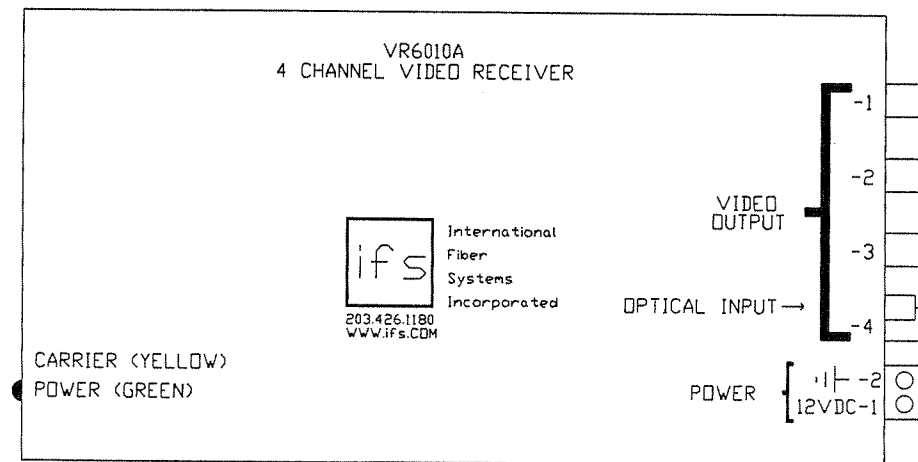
VR6010A
4 CHANNEL VIDEO RECEIVER

ifs

International
Fiber
Systems
Incorporated

203.426.1180
WWW.ifs.COM

VIDEO
OUTPUT

-1
-2
-3
-4

OPTICAL INPUT →

CARRIER (YELLOW)
POWER (GREEN)

POWER
+|├ -2
12VDC-1